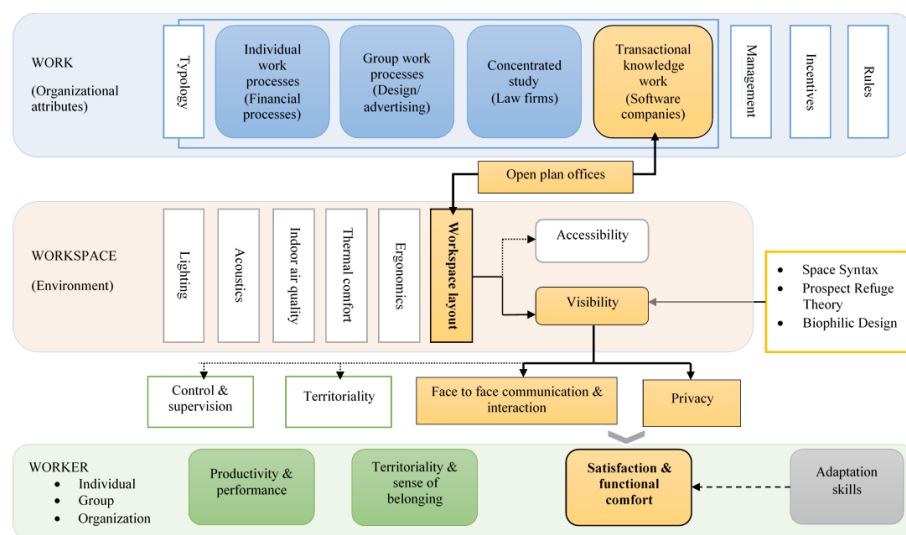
WORK
(Organizational attributes)

Typology

Individual work processes (Financial processes)

Group work processes (Design/ advertising)

Concentrated study (Law firms)

Transactional knowledge work (Software companies)

Management

Incentives

Rules

Open plan offices

WORKSPACE
(Environment)

Lighting

Acoustics

Indoor air quality

Thermal comfort

Ergonomics

Workspace layout

Accessibility

Visibility

- Space Syntax
- Prospect Refuge Theory
- Biophilic Design

Control & supervision

Territoriality

Face to face communication & interaction

Privacy

WORKER
- Individual
- Group
- Organization

Productivity & performance

Territoriality & sense of belonging

Satisfaction & functional comfort

Adaptation skills